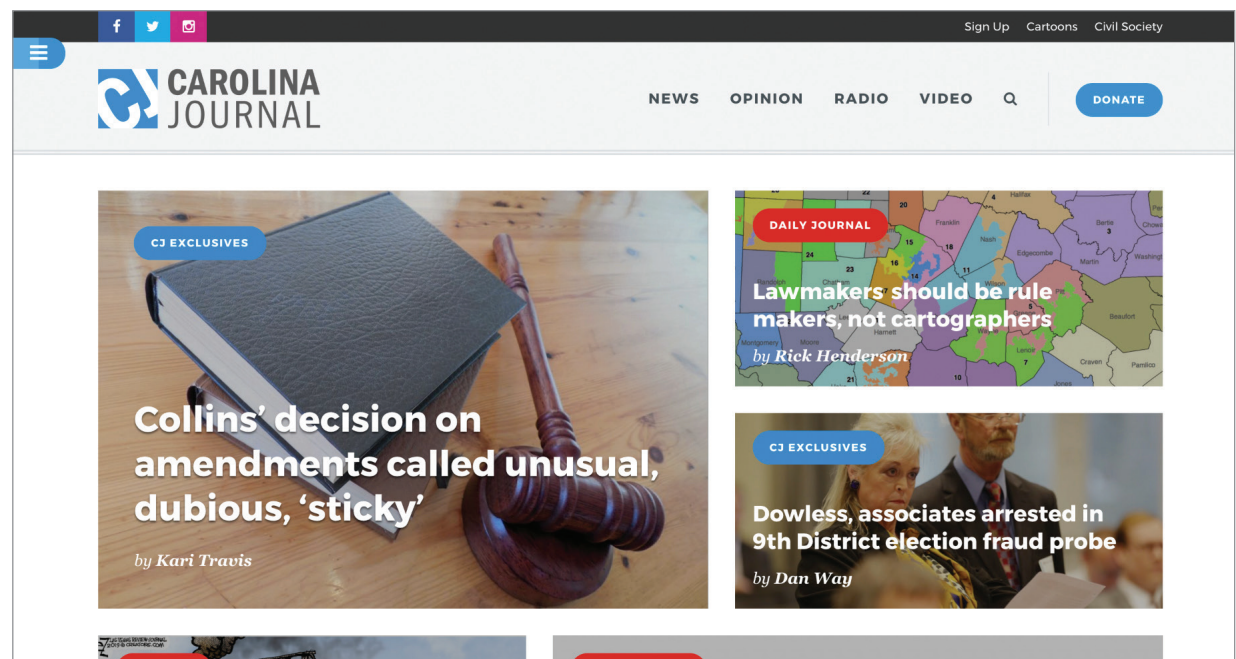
Sign Up Cartoons Civil Society

CJ CAROLINA JOURNAL

NEWS OPINION RADIO VIDEO

DONATE

CJ EXCLUSIVES

Collins' decision on amendments called unusual, dubious, 'sticky'

by Kari Travis

DAILY JOURNAL

Lawmakers should be rule makers, not cartographers

by Rick Henderson

CJ EXCLUSIVES

Dowless, associates arrested in 9th District election fraud probe

by Dan Way